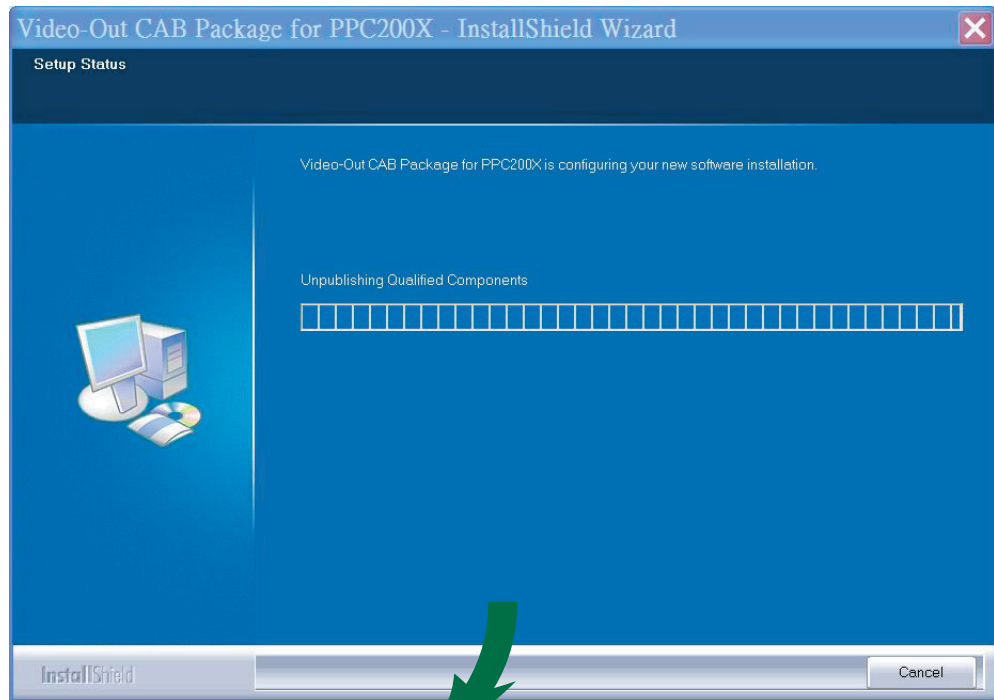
Video-Out CAB Package for PPC200X - InstallShield Wizard

Setup Status

Video-Out CAB Package for PPC200X is configuring your new software installation.

Unpublishing Qualified Components

InstallShield

Cancel